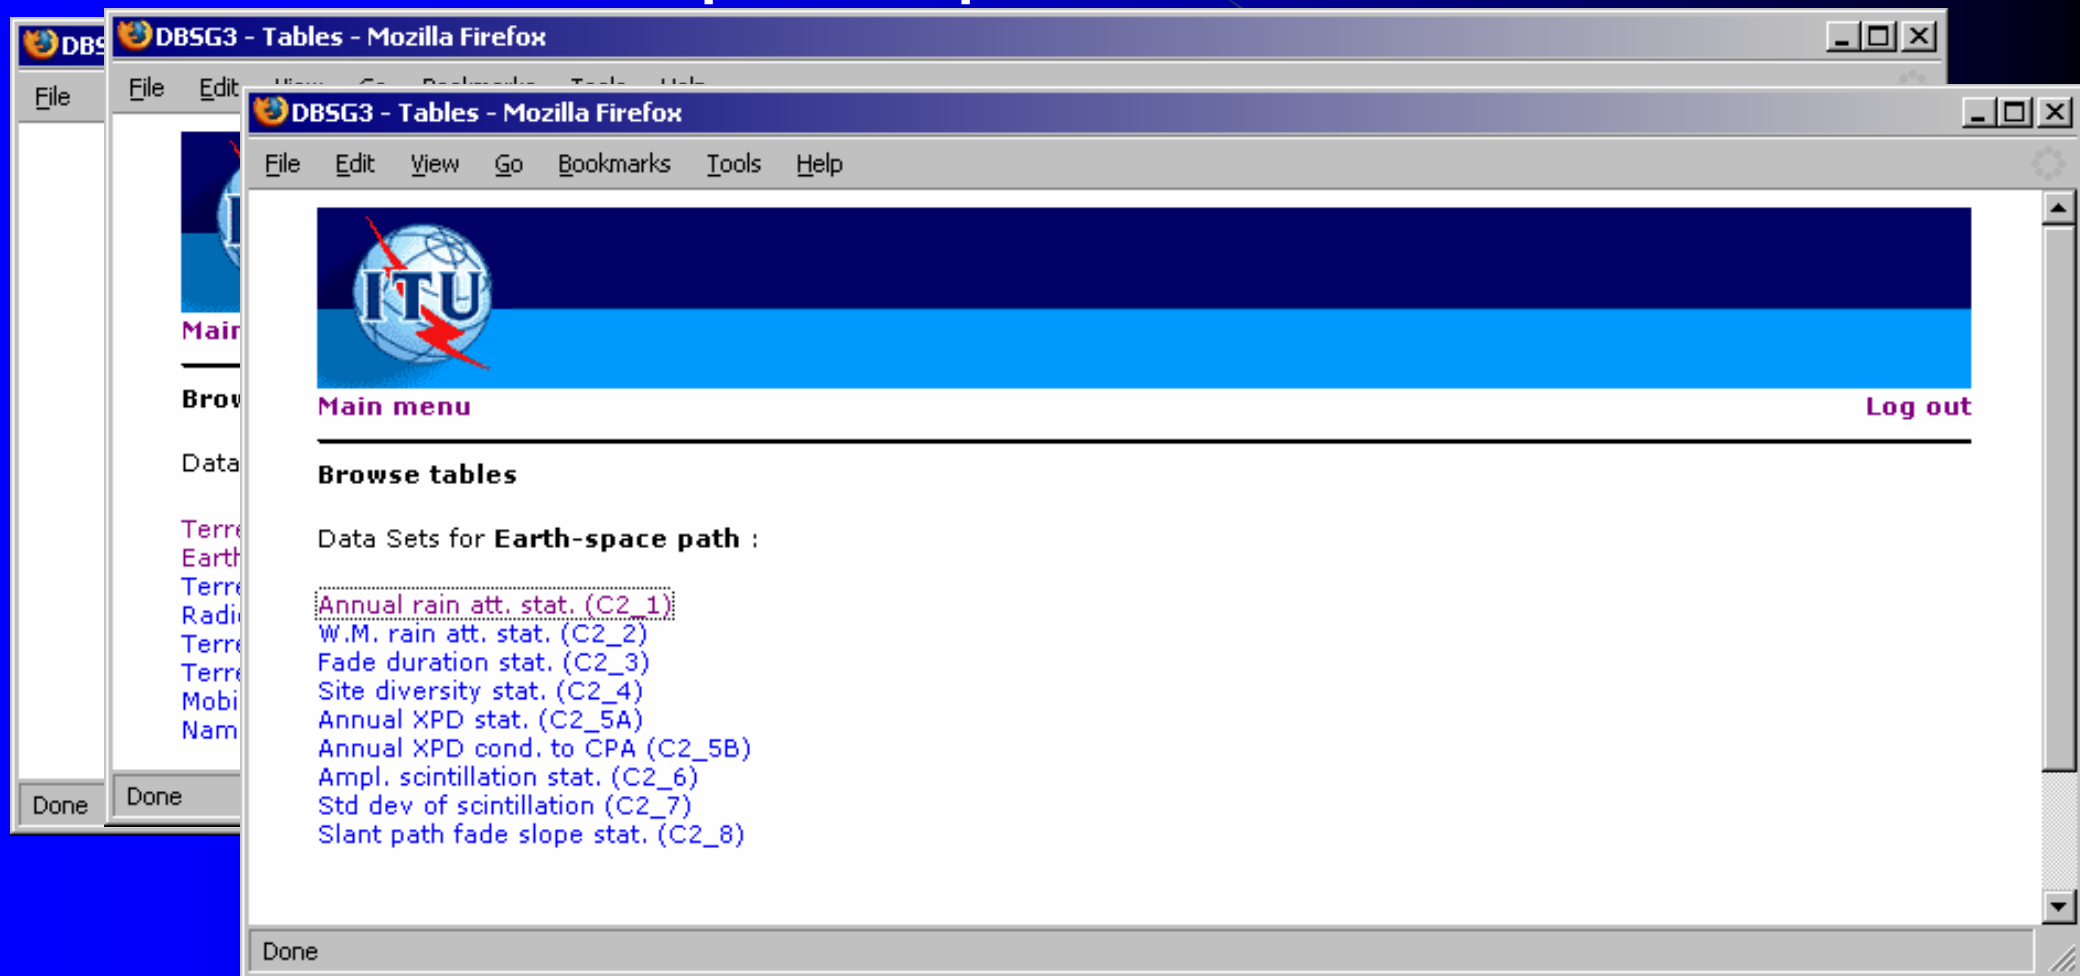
DBS

File

Done

DBSG3 - Tables - Mozilla Firefox

File Edit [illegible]

Mair

Brov

Data

Terr
Earth
Terr
Radi
Terr
Terr
Mobi
Nam

Done

DBSG3 - Tables - Mozilla Firefox

File Edit View Go Bookmarks Tools Help

ITU

Main menu

Log out

Browse tables

Data Sets for **Earth-space path** :

Annual rain att. stat. (C2_1)
W.M. rain att. stat. (C2_2)
Fade duration stat. (C2_3)
Site diversity stat. (C2_4)
Annual XPD stat. (C2_5A)
Annual XPD cond. to CPA (C2_5B)
Ampl. scintillation stat. (C2_6)
Std dev of scintillation (C2_7)
Slant path fade slope stat. (C2_8)

Done